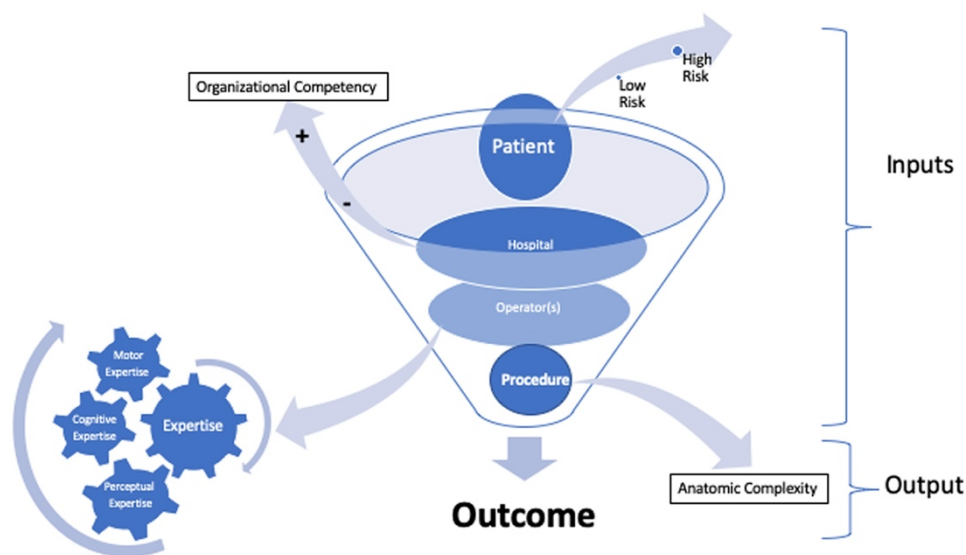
Organizational Competency

+

-

High Risk

Low Risk

Patient

Hospital

Operator(s)

Procedure

Inputs

Motor Expertise

Cognitive Expertise

Expertise

Perceptual Expertise

Anatomic Complexity

Output

Outcome